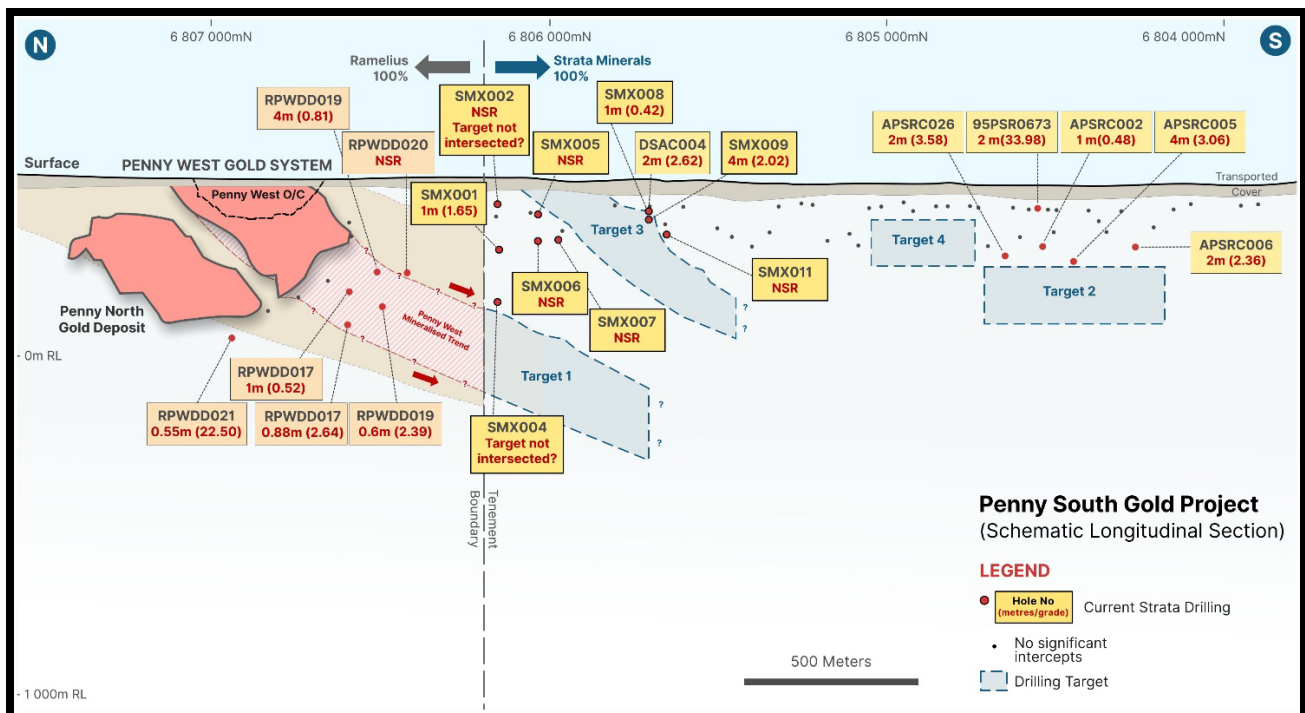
N

6 807 000mN

6 806 000mN

6 805 000mN

6 804 000mN

S

Ramelius 100%

Strata Minerals 100%

RPWDD019 4m (0.81)

SMX002 NSR Target not intersected?

SMX008 1m (0.42)

RPWDD020 NSR

SMX005 NSR

DSAC004 2m (2.62)

SMX009 4m (2.02)

APSRC026 2m (3.58)

95PSR0673 2 m(33.98)

APSRC002 1 m(0.48)

APSRC005 4m (3.06)

Surface

PENNY WEST GOLD SYSTEM

Transported Cover

Penny West O/C

SMX001 1m (1.65)

Target 3

Target 4

SMX011 NSR

APSRC006 2m (2.36)

Target 2

SMX006 NSR

SMX007 NSR

Penny North Gold Deposit

Penny West Mineralised Trend

- 0m RL

RPWDD017 1m (0.52)

Target 1

RPWDD021 0.55m (22.50)

RPWDD017 0.88m (2.64)

RPWDD019 0.6m (2.39)

SMX004 Target not intersected?

Tenement Boundary

Penny South Gold Project
(Schematic Longitudinal Section)

LEGEND

Hole No (metres/grade) Current Strata Drilling

No significant intercepts

Drilling Target

500 Meters

- 1 000m RL